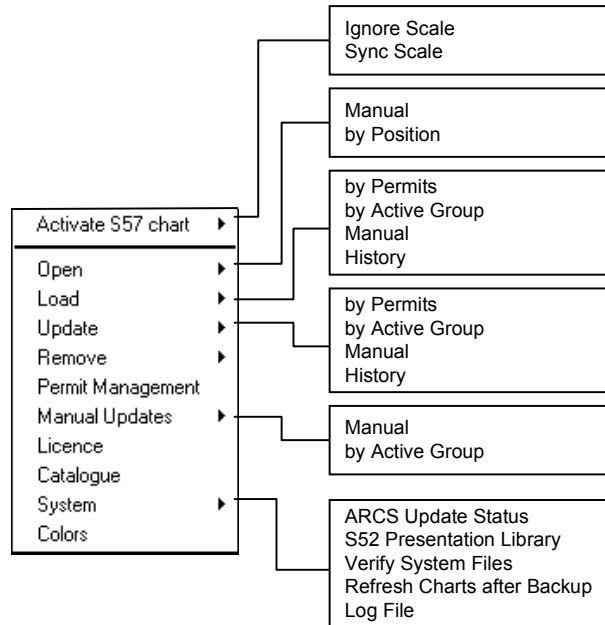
Activate S57 chart

Open
Load
Update
Remove
Permit Management
Manual Updates
Licence
Catalogue
System
Colors

Ignore Scale
Sync Scale

Manual
by Position

by Permits
by Active Group
Manual
History

by Permits
by Active Group
Manual
History

Manual
by Active Group

ARCS Update Status
S52 Presentation Library
Verify System Files
Refresh Charts after Backup
Log File